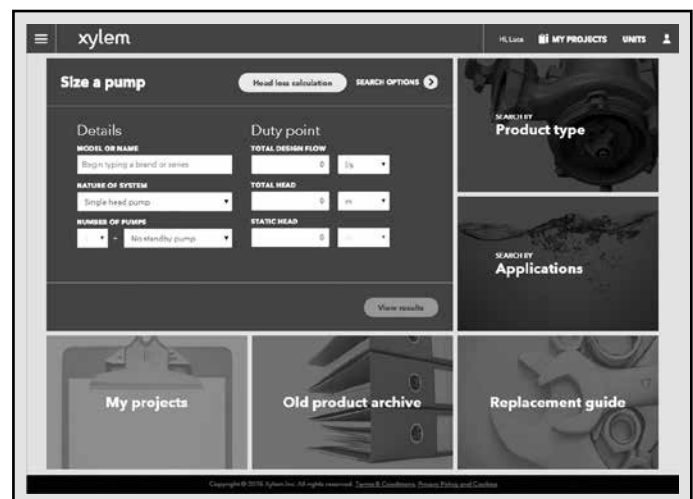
xylem

Hi, Luca MY PROJECTS UNITS

Size a pump

Head loss calculation

SEARCH OPTIONS

Details

MODEL OR NAME

Begin typing a brand or series

NATURE OF SYSTEM

Single head pump

NUMBER OF PUMPS

1 + No standby pump

Duty point

TOTAL DESIGN FLOW

0 l/s

TOTAL HEAD

0 m

STATIC HEAD

0 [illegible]

View results

SEARCH BY
Product type

SEARCH BY
Applications

My projects

Old product archive

Replacement guide

Copyright © 2016, Xylem Inc. All rights reserved. Terms & Conditions, Privacy Policy and Cookies